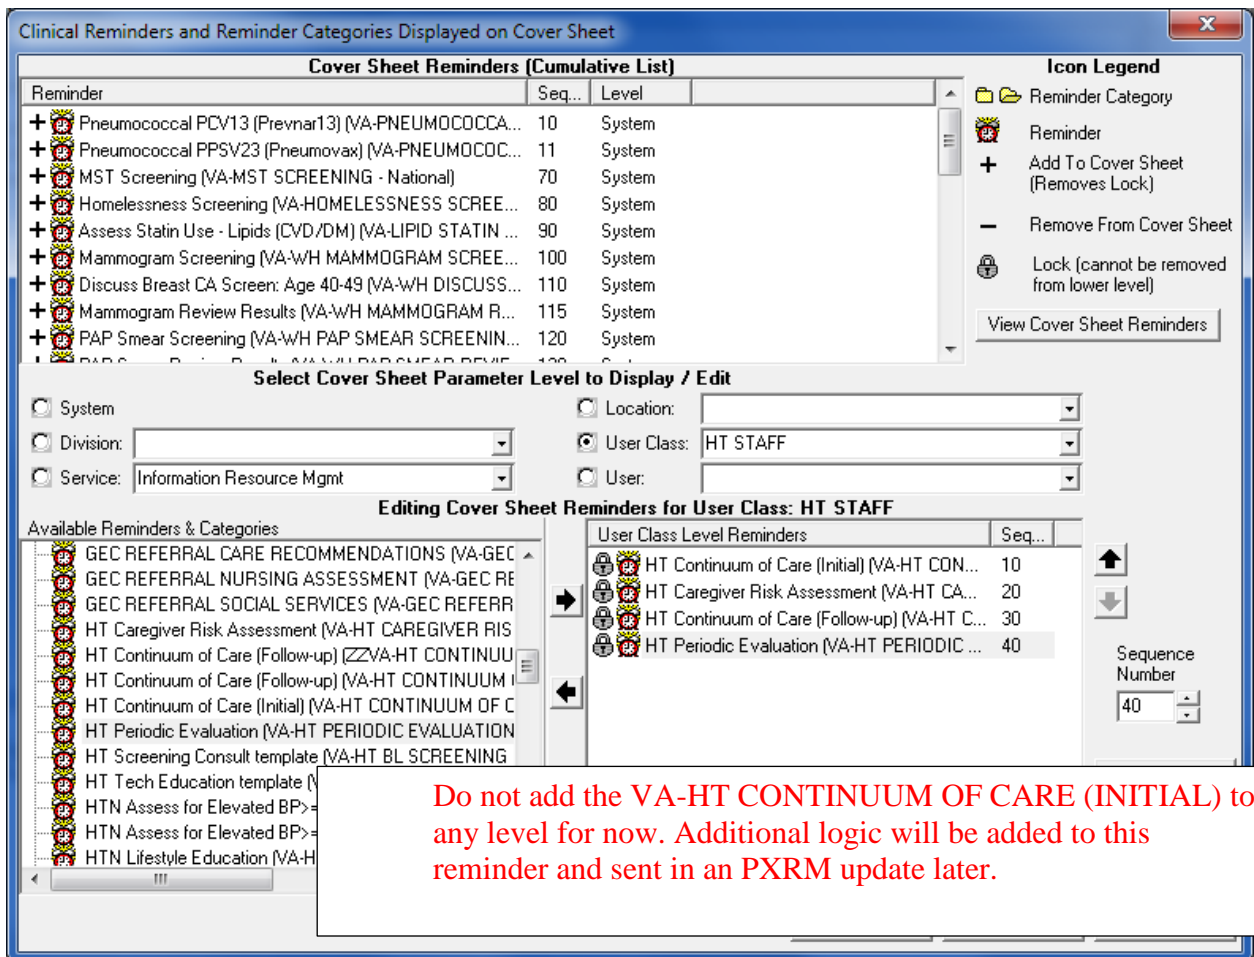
Clinical Reminders and Reminder Categories Displayed on Cover Sheet

Cover Sheet Reminders (Cumulative List)

| Reminder | Seq... | Level |
|---|---|---|
| Pneumococcal PCV13 (Prevnar13) (VA-PNEUMOCOCCA... | 10 | System |
| Pneumococcal PPSV23 (Pneumovax) (VA-PNEUMOCOC... | 11 | System |
| MST Screening (VA-MST SCREENING - National) | 70 | System |
| Homelessness Screening (VA-HOMELESSNESS SCREE... | 80 | System |
| Assess Statin Use - Lipids (CVD/DM) (VA-LIPID STATIN ... | 90 | System |
| Mammogram Screening (VA-WH MAMMOGRAM SCREE... | 100 | System |
| Discuss Breast CA Screen: Age 40-49 (VA-WH DISCUSS... | 110 | System |
| Mammogram Review Results (VA-WH MAMMOGRAM R... | 115 | System |
| PAP Smear Screening (VA-WH PAP SMEAR SCREENIN... | 120 | System |

Icon Legend
Reminder Category
Reminder
Add To Cover Sheet (Removes Lock)
Remove From Cover Sheet
Lock (cannot be removed from lower level)
View Cover Sheet Reminders

Select Cover Sheet Parameter Level to Display / Edit
System
Division:
Service: Information Resource Mgmt
Location:
User Class: HT STAFF
User:

Editing Cover Sheet Reminders for User Class: HT STAFF

Available Reminders & Categories
GEC REFERRAL CARE RECOMMENDATIONS (VA-GEC
GEC REFERRAL NURSING ASSESSMENT (VA-GEC RE
GEC REFERRAL SOCIAL SERVICES (VA-GEC REFERR
HT Caregiver Risk Assessment (VA-HT CAREGIVER RIS
HT Continuum of Care (Follow-up) (ZZVA-HT CONTINUU
HT Continuum of Care (Follow-up) (VA-HT CONTINUUM
HT Continuum of Care (Initial) (VA-HT CONTINUUM OF C
HT Periodic Evaluation (VA-HT PERIODIC EVALUATION
HT Screening Consult template (VA-HT BL SCREENING
HT Tech Education template (V
HTN Assess for Elevated BP>=
HTN Assess for Elevated BP>=
HTN Lifestyle Education (VA-H

| User Class Level Reminders | Seq... |
|---|---|
| HT Continuum of Care (Initial) (VA-HT CON... | 10 |
| HT Caregiver Risk Assessment (VA-HT CA... | 20 |
| HT Continuum of Care (Follow-up) (VA-HT C... | 30 |
| HT Periodic Evaluation (VA-HT PERIODIC ... | 40 |

Sequence Number
40

Do not add the VA-HT CONTINUUM OF CARE (INITIAL) to any level for now. Additional logic will be added to this reminder and sent in an PXRM update later.